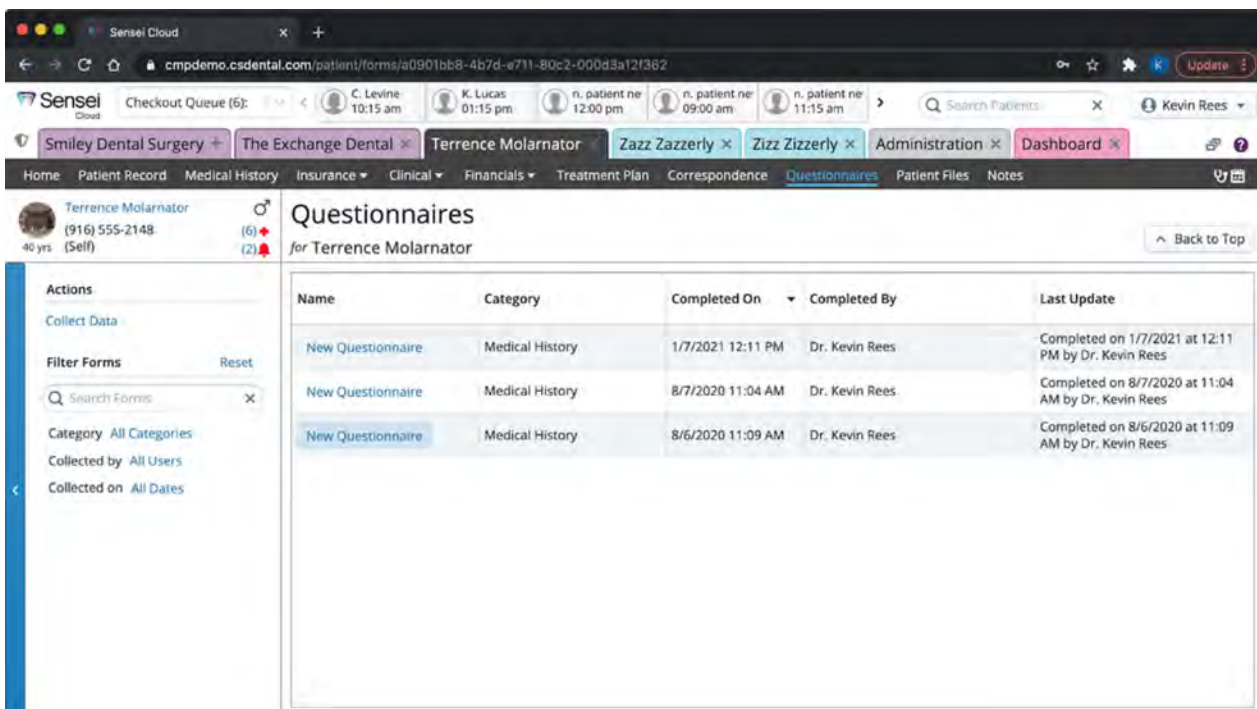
Sensei Cloud ×  +

cmpdemo.csdental.com/patient/forms/a0901bb8-4b7d-e711-80c2-000d3a12f362

Update

Sensei Cloud  Checkout Queue (6):  C. Levine 10:15 am  K. Lucas 01:15 pm  n. patient ne 12:00 pm  n. patient ne 09:00 am  n. patient ne 11:15 am  Search Patients ×  Kevin Rees

Smiley Dental Surgery +  The Exchange Dental ×  Terrence Molarnator  Zazz Zazzerly ×  Zizz Zizzerly ×  Administration ×  Dashboard ×

Home  Patient Record  Medical History  Insurance  Clinical  Financials  Treatment Plan  Correspondence  Questionnaires  Patient Files  Notes

Terrence Molarnator
(916) 555-2148
40 yrs (Self)
(6)
(2)

Questionnaires
for Terrence Molarnator

^ Back to Top

Actions
Collect Data

Filter Forms  Reset
Search Forms ×

Category All Categories
Collected by All Users
Collected on All Dates

| Name | Category | Completed On | Completed By | Last Update |
|---|---|---|---|---|
| New Questionnaire | Medical History | 1/7/2021 12:11 PM | Dr. Kevin Rees | Completed on 1/7/2021 at 12:11 PM by Dr. Kevin Rees |
| New Questionnaire | Medical History | 8/7/2020 11:04 AM | Dr. Kevin Rees | Completed on 8/7/2020 at 11:04 AM by Dr. Kevin Rees |
| New Questionnaire | Medical History | 8/6/2020 11:09 AM | Dr. Kevin Rees | Completed on 8/6/2020 at 11:09 AM by Dr. Kevin Rees |